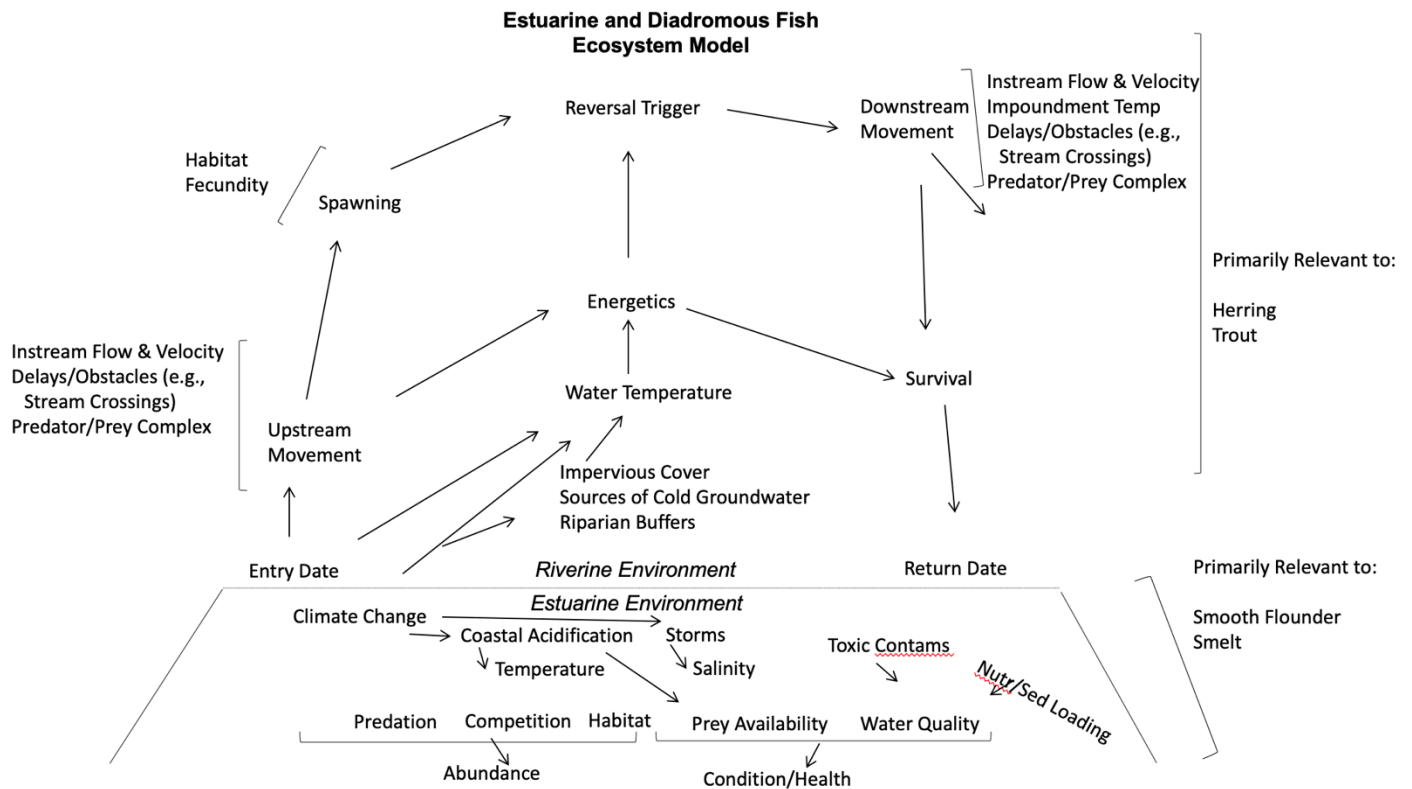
Estuarine and Diadromous Fish Ecosystem Model

Reversal Trigger

Downstream Movement

Instream Flow & Velocity
Impoundment Temp
Delays/Obstacles (e.g., Stream Crossings)
Predator/Prey Complex

Habitat
Fecundity

Spawning

Primarily Relevant to:

Herring
Trout

Energetics

Instream Flow & Velocity
Delays/Obstacles (e.g., Stream Crossings)
Predator/Prey Complex

Water Temperature

Survival

Upstream Movement

Impervious Cover
Sources of Cold Groundwater
Riparian Buffers

Entry Date

Riverine Environment

Return Date

Primarily Relevant to:

Smooth Flounder
Smelt

Estuarine Environment

Climate Change

Coastal Acidification

Storms

Temperature

Salinity

Toxic Contams

Nutr/Sed Loading

Predation

Competition

Habitat

Prey Availability

Water Quality

Abundance

Condition/Health